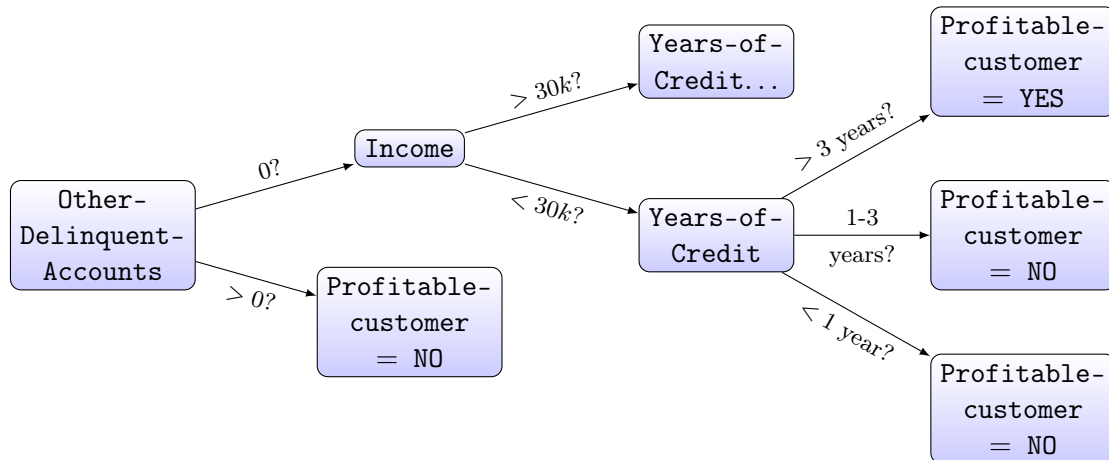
Other-Delinquent-Accounts

0?

> 0?

Income

> 30k?

< 30k?

Profitable-customer = NO

Years-of-Credit...

Years-of-Credit

> 3 years?

1-3 years?

< 1 year?

Profitable-customer = YES

Profitable-customer = NO

Profitable-customer = NO